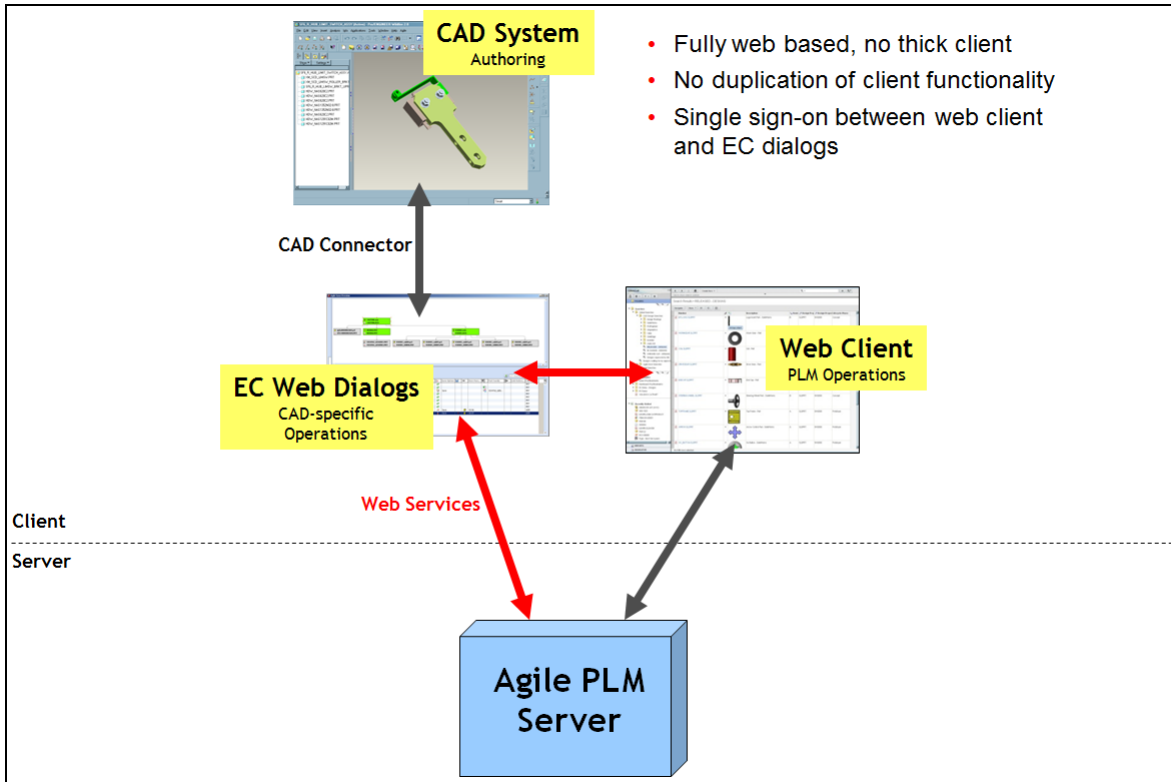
CAD System
Authoring

- Fully web based, no thick client
- No duplication of client functionality
- Single sign-on between web client and EC dialogs

CAD Connector

EC Web Dialogs
CAD-specific Operations

Web Client
PLM Operations

Web Services

Client

Server

Agile PLM Server